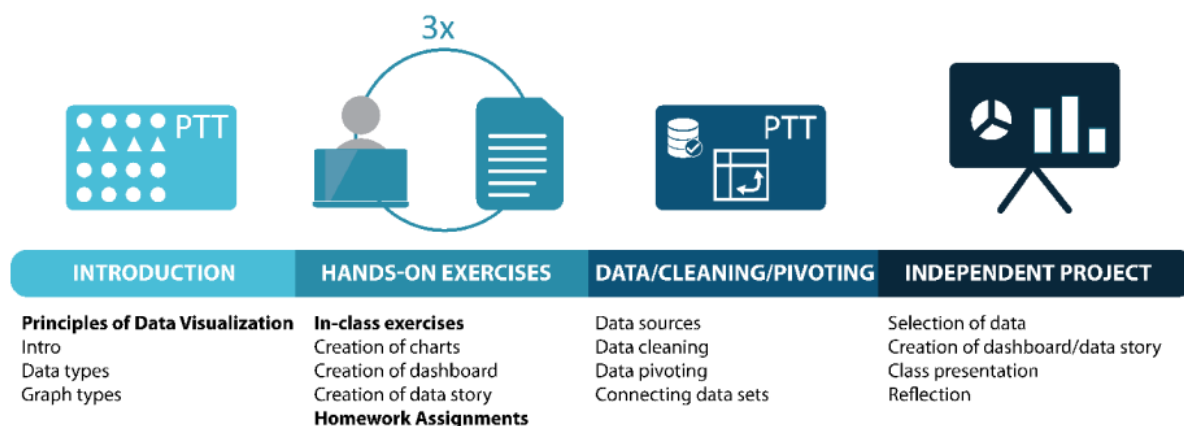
3x

PTT

PTT

INTRODUCTION

Principles of Data Visualization
Intro
Data types
Graph types

HANDS-ON EXERCISES

In-class exercises
Creation of charts
Creation of dashboard
Creation of data story
Homework Assignments

DATA/CLEANING/PIVOTING

Data sources
Data cleaning
Data pivoting
Connecting data sets

INDEPENDENT PROJECT

Selection of data
Creation of dashboard/data story
Class presentation
Reflection